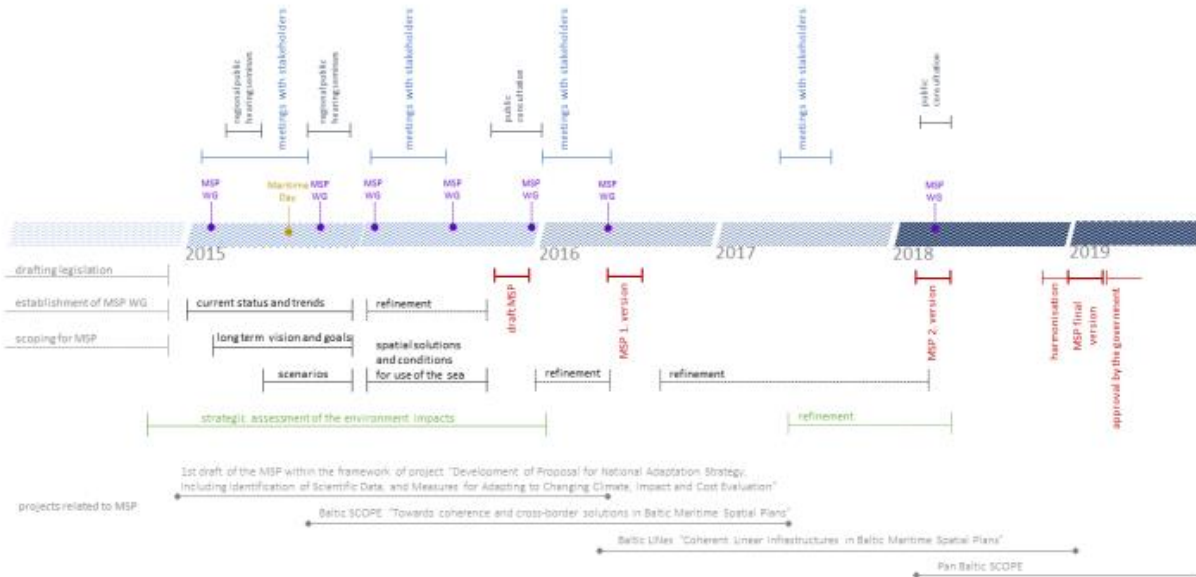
regional public hearing sessions

meetings with stakeholders

regional public hearing sessions

meetings with stakeholders

public consultation

meetings with stakeholders

meetings with stakeholders

public consultation

MSP WG

Maritime Day

MSP WG

MSP WG

MSP WG

MSP WG

MSP WG

MSP WG

2015

2016

2017

2018

2019

drafting legislation

establishment of MSP WG

current status and trends

refinement

draft MSP

MSP 1. version

MSP 2. version

harmonisation

MSP final version

approval by the government

scoping for MSP

long term vision and goals

spatial solutions and conditions for use of the sea

scenarios

refinement

refinement

strategic assessment of the environment impacts

refinement

projects related to MSP

1st draft of the MSP within the framework of project "Development of Proposal for National Adaptation Strategy, Including Identification of Scientific Data, and Measures for Adapting to Changing Climate, Impact and Cost Evaluation"

Baltic SCOPE "Towards coherence and cross-border solutions in Baltic Maritime Spatial Plans"

Baltic LINes "Coherent Linear Infrastructures in Baltic Maritime Spatial Plans"

Pan Baltic SCOPE